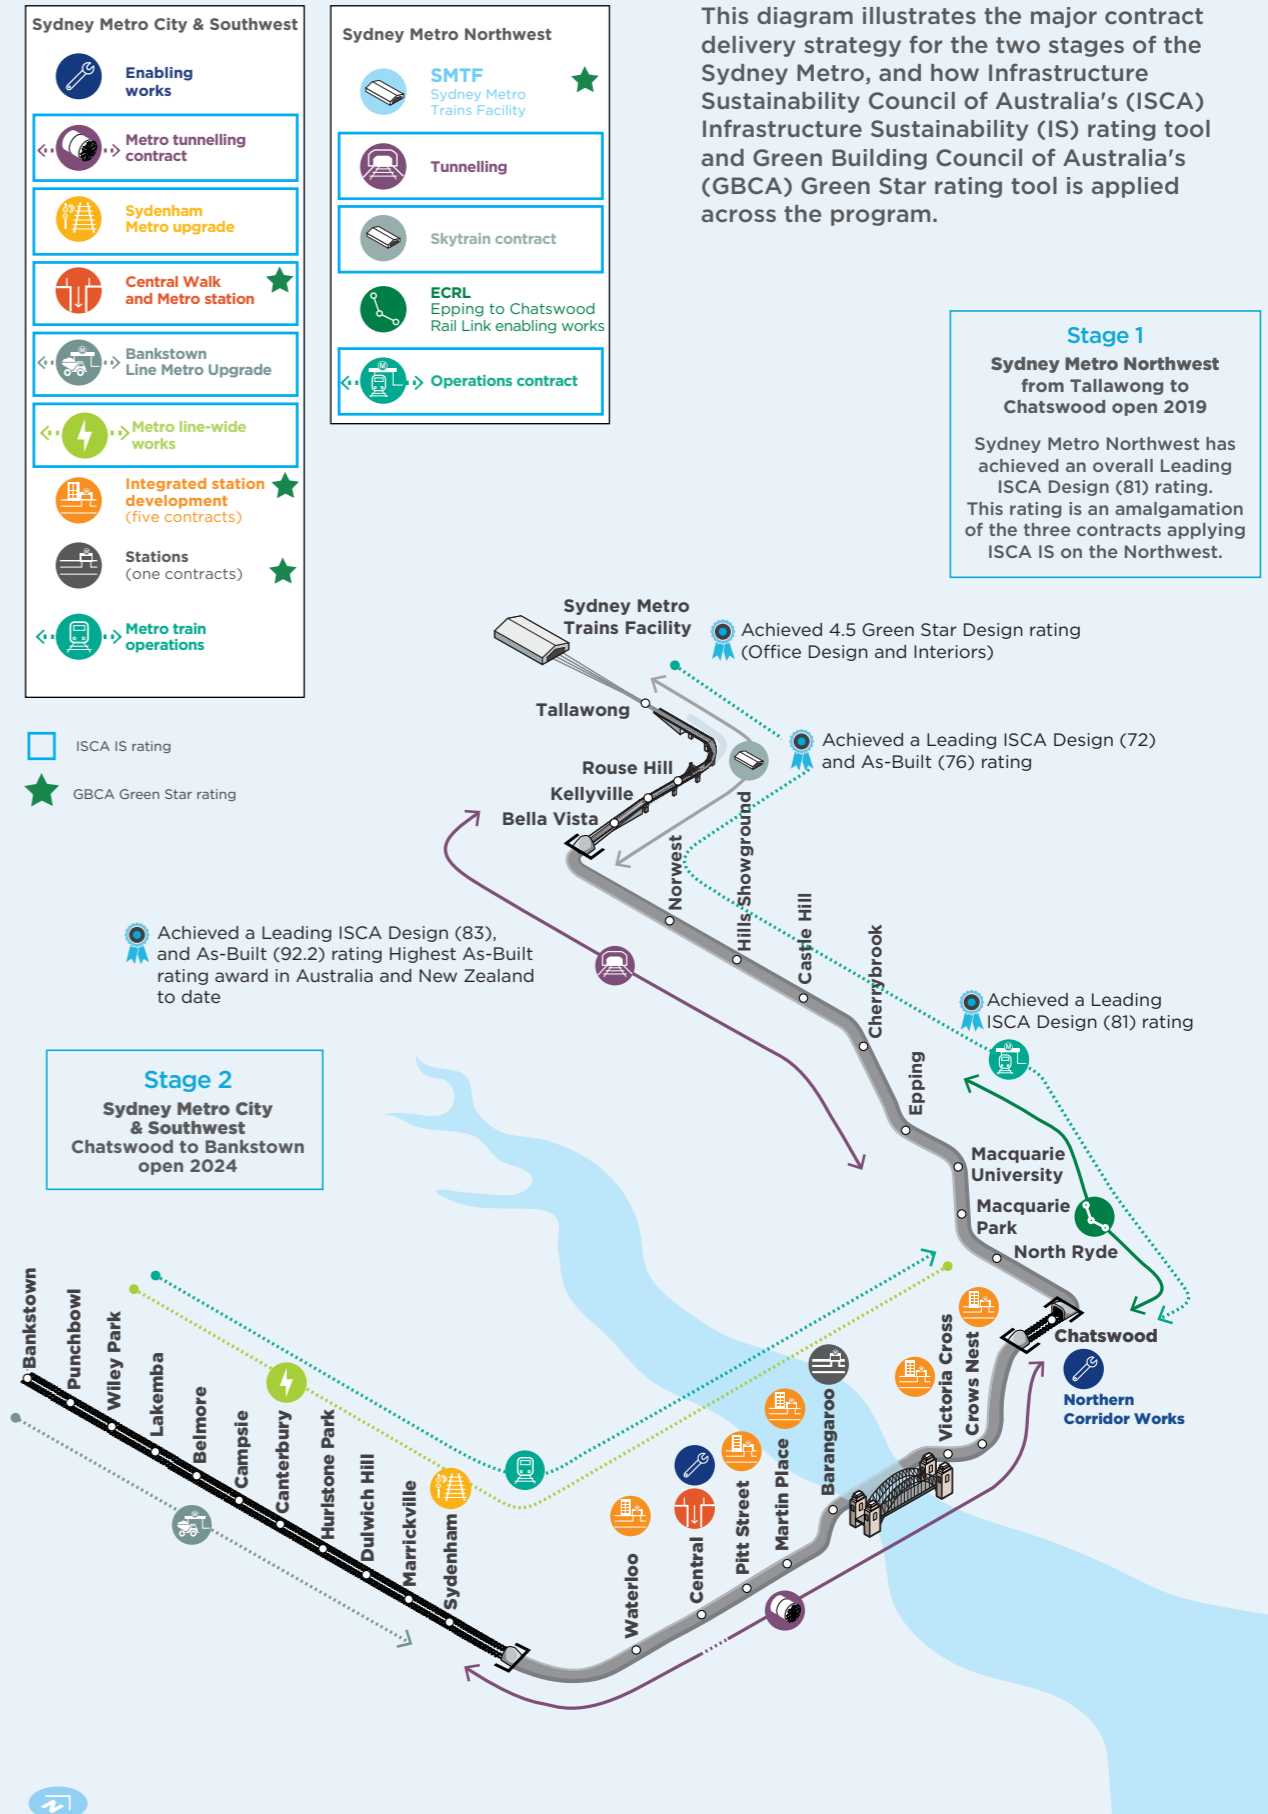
Sydney Metro City & Southwest

Enabling works

Metro tunnelling contract

Sydenham Metro upgrade

Central Walk and Metro station

Bankstown Line Metro Upgrade

Metro line-wide works

Integrated station development (five contracts)

Stations (one contracts)

Metro train operations

Sydney Metro Northwest

SMTF Sydney Metro Trains Facility

Tunnelling

Skytrain contract

ECRL Epping to Chatswood Rail Link enabling works

Operations contract

This diagram illustrates the major contract delivery strategy for the two stages of the Sydney Metro, and how Infrastructure Sustainability Council of Australia's (ISCA) Infrastructure Sustainability (IS) rating tool and Green Building Council of Australia's (GBCA) Green Star rating tool is applied across the program.

Stage 1
Sydney Metro Northwest from Tallawong to Chatswood open 2019

Sydney Metro Northwest has achieved an overall Leading ISCA Design (81) rating. This rating is an amalgamation of the three contracts applying ISCA IS on the Northwest.

ISCA IS rating

GBCA Green Star rating

Sydney Metro Trains Facility

Achieved 4.5 Green Star Design rating (Office Design and Interiors)

Tallawong

Achieved a Leading ISCA Design (72) and As-Built (76) rating

Rouse Hill
Kellyville
Bella Vista
Norwest
Hills Showground
Castle Hill
Cherrybrook

Achieved a Leading ISCA Design (83), and As-Built (92.2) rating Highest As-Built rating award in Australia and New Zealand to date

Achieved a Leading ISCA Design (81) rating

Epping

Stage 2
Sydney Metro City & Southwest
Chatswood to Bankstown
open 2024

Macquarie University
Macquarie Park
North Ryde
Chatswood
Northern Corridor Works

Bankstown
Punchbowl
Wiley Park
Lakemba
Belmore
Campsie
Canterbury
Hurlstone Park
Dulwich Hill
Marrickville
Sydenham
Waterloo
Central
Pitt Street
Martin Place
Barangaroo
Victoria Cross
Crows Nest